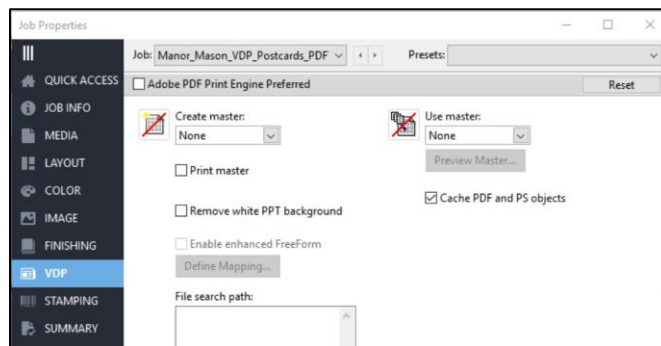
Job Properties

QUICK ACCESS
JOB INFO
MEDIA
LAYOUT
COLOR
IMAGE
FINISHING
VDP
STAMPING
SUMMARY

Job: Manor_Mason_VDP_Postcards_PDF
Presets:

Adobe PDF Print Engine Preferred
Reset

Create master:
None

Print master

Remove white PPT background

Enable enhanced FreeForm
Define Mapping...

File search path:

Use master:
None
Preview Master...

Cache PDF and PS objects